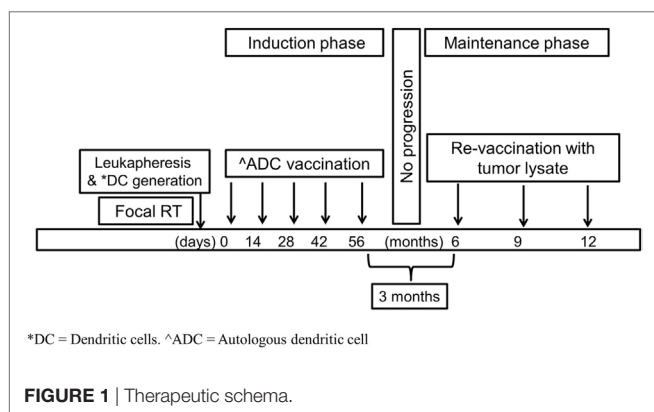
Induction phase

No progression

Maintenance phase

Leukapheresis & *DC generation

^ADC vaccination

Re-vaccination with tumor lysate

Focal RT

(days) 0 14 28 42 56 (months) 6 9 12

3 months

*DC = Dendritic cells. ^ADC = Autologous dendritic cell

**FIGURE 1** | Therapeutic schema.